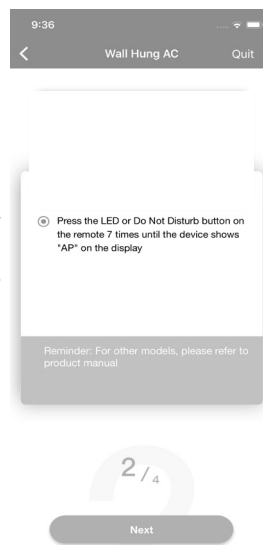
9:36

Wall Hung AC

Quit

Press the LED or Do Not Disturb button on the remote 7 times until the device shows "AP" on the display

Reminder: For other models, please refer to product manual

2 / 4

Next